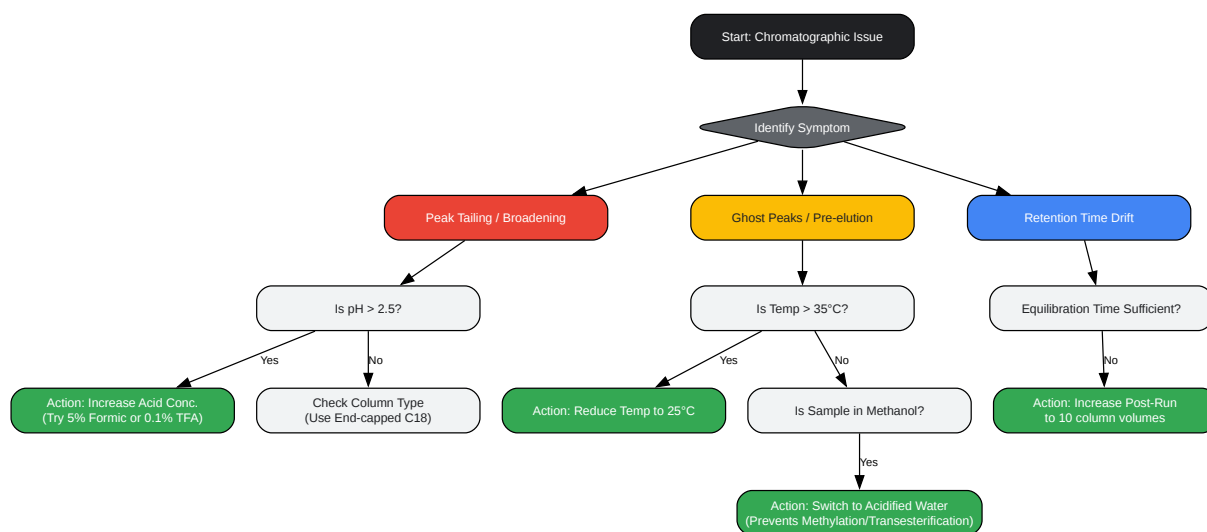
Start: Chromatographic Issue

Identify Symptom

Peak Tailing / Broadening

Ghost Peaks / Pre-elution

Retention Time Drift

Is pH > 2.5?

Is Temp > 35°C?

Equilibration Time Sufficient?

Yes

No

Yes

No

No

Action: Increase Acid Conc. (Try 5% Formic or 0.1% TFA)

Check Column Type (Use End-capped C18)

Action: Reduce Temp to 25°C

Is Sample in Methanol?

Action: Increase Post-Run to 10 column volumes

Yes

Action: Switch to Acidified Water (Prevents Methylation/Transesterification)